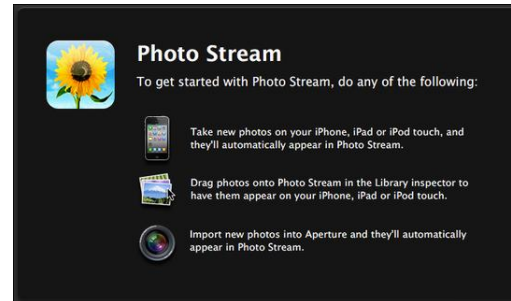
Photo Stream

To get started with Photo Stream, do any of the following:

Take new photos on your iPhone, iPad or iPod touch, and they'll automatically appear in Photo Stream.

Drag photos onto Photo Stream in the Library inspector to have them appear on your iPhone, iPad or iPod touch.

Import new photos into Aperture and they'll automatically appear in Photo Stream.